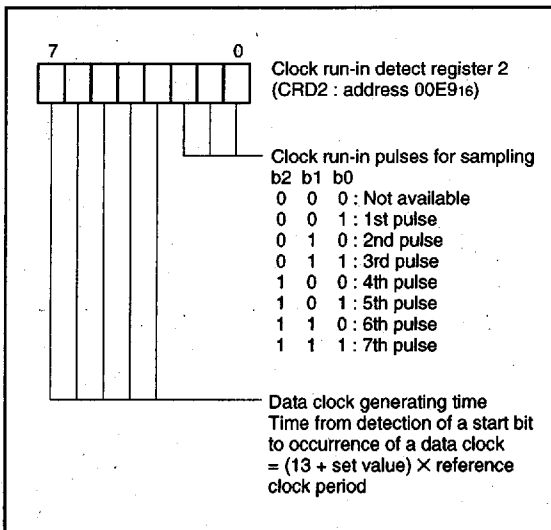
7 0

Clock run-in detect register 2 (CRD2 : address $00E9_{16}$)

Clock run-in pulses for sampling
b2 b1 b0
0 0 0 : Not available
0 0 1 : 1st pulse
0 1 0 : 2nd pulse
0 1 1 : 3rd pulse
1 0 0 : 4th pulse
1 0 1 : 5th pulse
1 1 0 : 6th pulse
1 1 1 : 7th pulse

Data clock generating time
Time from detection of a start bit to occurrence of a data clock = (13 + set value) $\times$ reference clock period